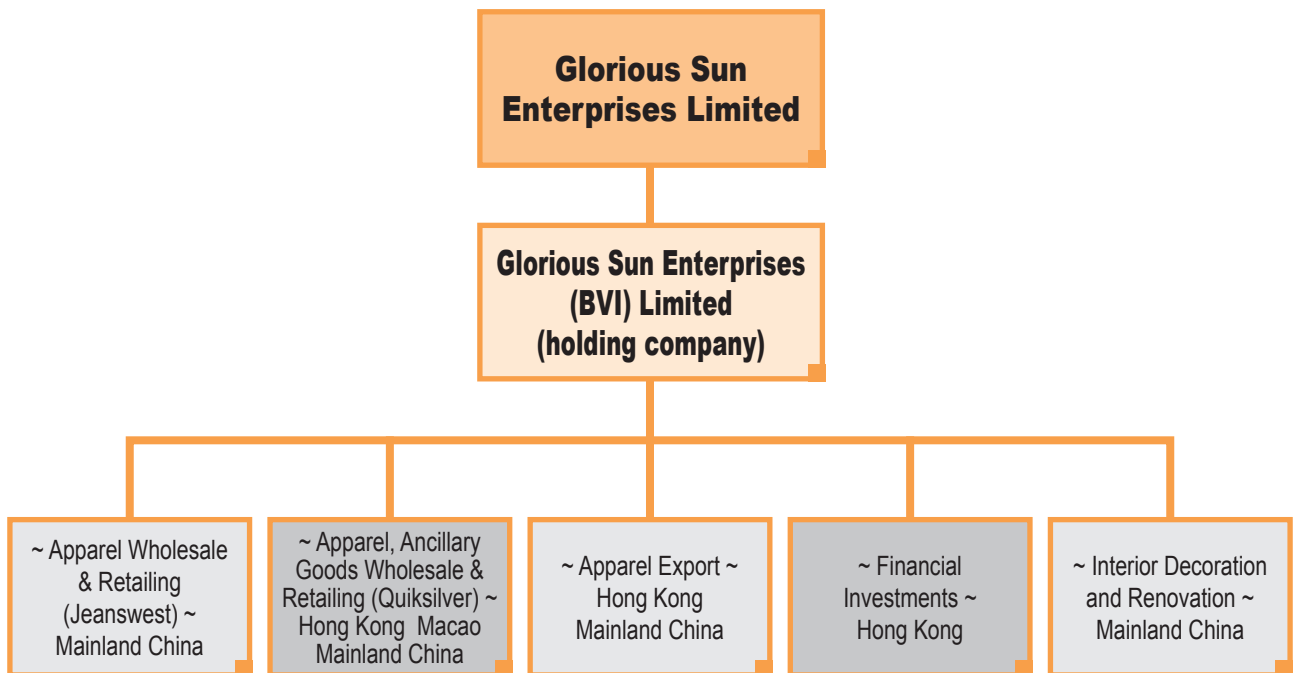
Glorious Sun Enterprises Limited

Glorious Sun Enterprises (BVI) Limited (holding company)

~ Apparel Wholesale & Retailing (Jeanswest) ~ Mainland China

~ Apparel, Ancillary Goods Wholesale & Retailing (Quiksilver) ~ Hong Kong Macao Mainland China

~ Apparel Export ~ Hong Kong Mainland China

~ Financial Investments ~ Hong Kong

~ Interior Decoration and Renovation ~ Mainland China